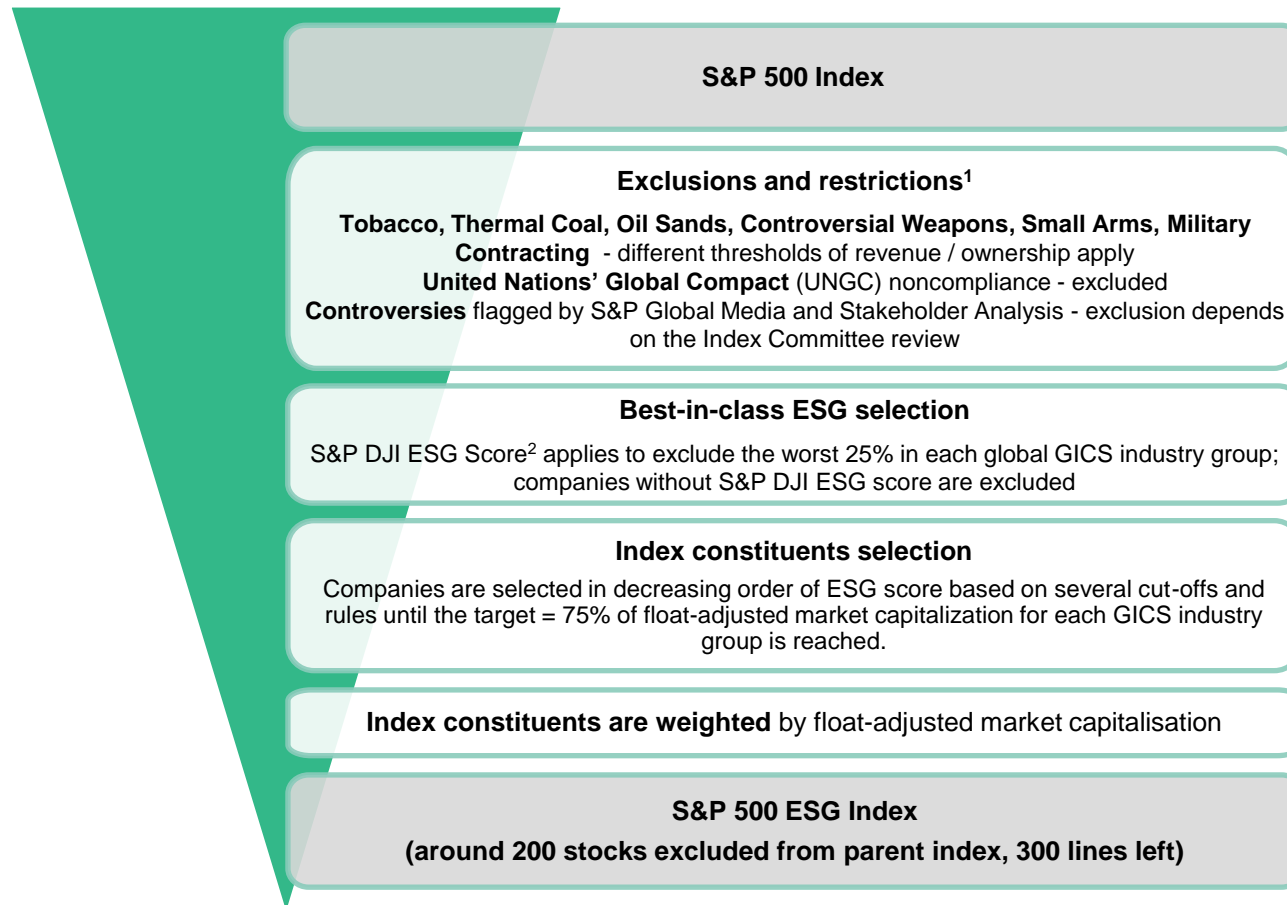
S&P 500 Index

Exclusions and restrictions$^1$

Tobacco, Thermal Coal, Oil Sands, Controversial Weapons, Small Arms, Military Contracting - different thresholds of revenue / ownership apply
United Nations' Global Compact (UNGC) noncompliance - excluded
Controversies flagged by S&P Global Media and Stakeholder Analysis - exclusion depends on the Index Committee review

Best-in-class ESG selection

S&P DJI ESG Score$^2$ applies to exclude the worst 25% in each global GICS industry group; companies without S&P DJI ESG score are excluded

Index constituents selection

Companies are selected in decreasing order of ESG score based on several cut-offs and rules until the target = 75% of float-adjusted market capitalization for each GICS industry group is reached.

Index constituents are weighted by float-adjusted market capitalisation

S&P 500 ESG Index
(around 200 stocks excluded from parent index, 300 lines left)